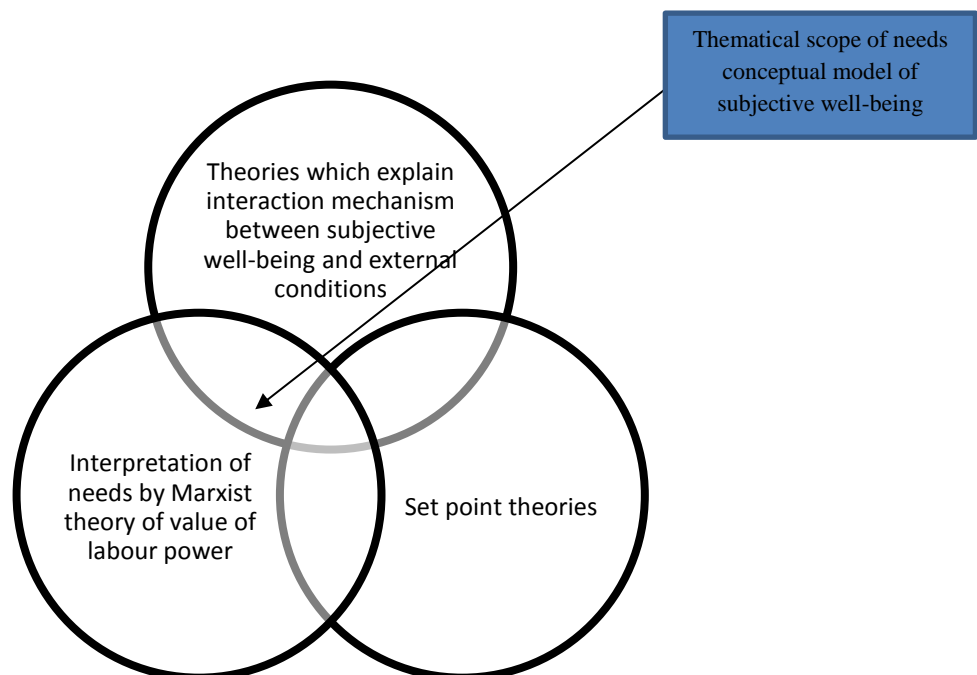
Thematical scope of needs conceptual model of subjective well-being

Theories which explain interaction mechanism between subjective well-being and external conditions

Interpretation of needs by Marxist theory of value of labour power

Set point theories